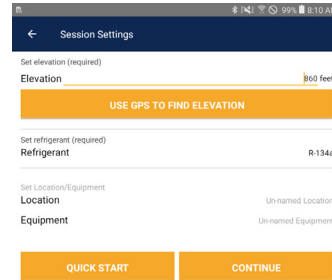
99% 8:10 A

Session Settings

Set elevation (required)

Elevation 860 feet

USE GPS TO FIND ELEVATION

Set refrigerant (required)

Refrigerant R-134a

Set Location/Equipment

Location Un-named Location

Equipment Un-named Equipment

QUICK START

CONTINUE